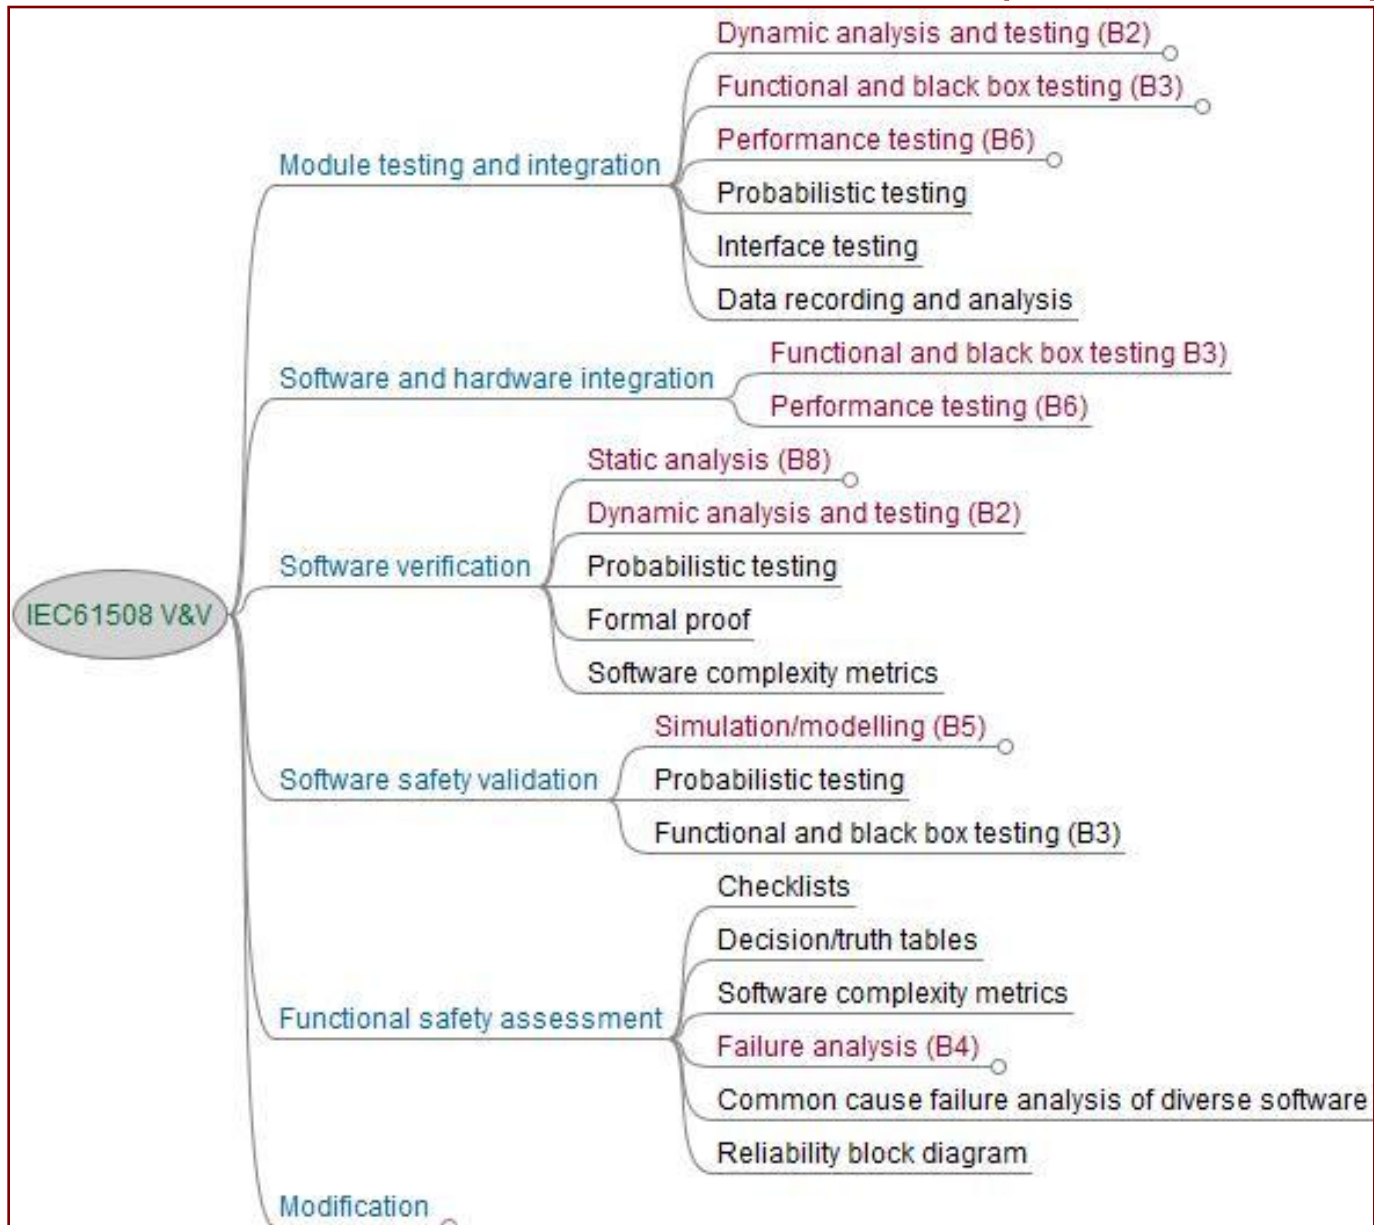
IEC61508 V&V

Module testing and integration
Dynamic analysis and testing (B2)
Functional and black box testing (B3)
Performance testing (B6)
Probabilistic testing
Interface testing
Data recording and analysis

Software and hardware integration
Functional and black box testing B3)
Performance testing (B6)

Software verification
Static analysis (B8)
Dynamic analysis and testing (B2)
Probabilistic testing
Formal proof
Software complexity metrics

Software safety validation
Simulation/modelling (B5)
Probabilistic testing
Functional and black box testing (B3)

Functional safety assessment
Checklists
Decision/truth tables
Software complexity metrics
Failure analysis (B4)
Common cause failure analysis of diverse software
Reliability block diagram

Modification